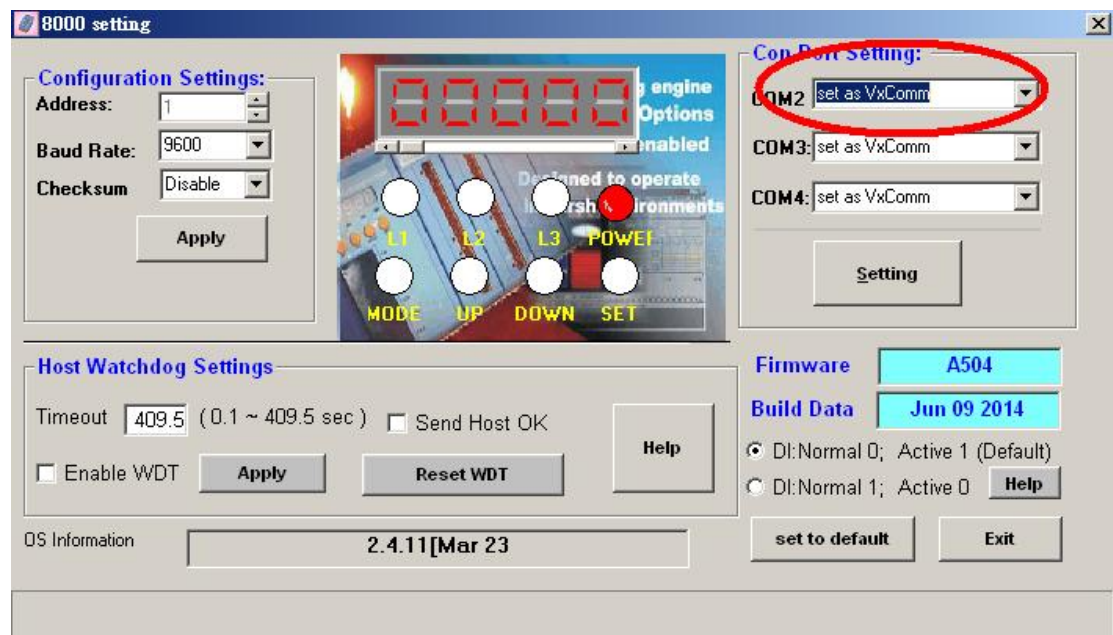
8000 setting

Configuration Settings:
Address: 1
Baud Rate: 9600
Checksum Disable
Apply

g engine
Options
enabled
Designed to operate
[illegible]rsh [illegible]ironments
L1 L2 L3 POWER
MODE UP DOWN SET

Com Port Setting:
COM2 set as VxComm
COM3: set as VxComm
COM4: set as VxComm
Setting

Host Watchdog Settings
Timeout 409.5 ( 0.1 ~ 409.5 sec ) Send Host OK
Enable WDT Apply Reset WDT
Help

Firmware A504
Build Data Jun 09 2014
DI:Normal 0; Active 1 (Default)
DI:Normal 1; Active 0 Help

OS Information 2.4.11[Mar 23

set to default Exit